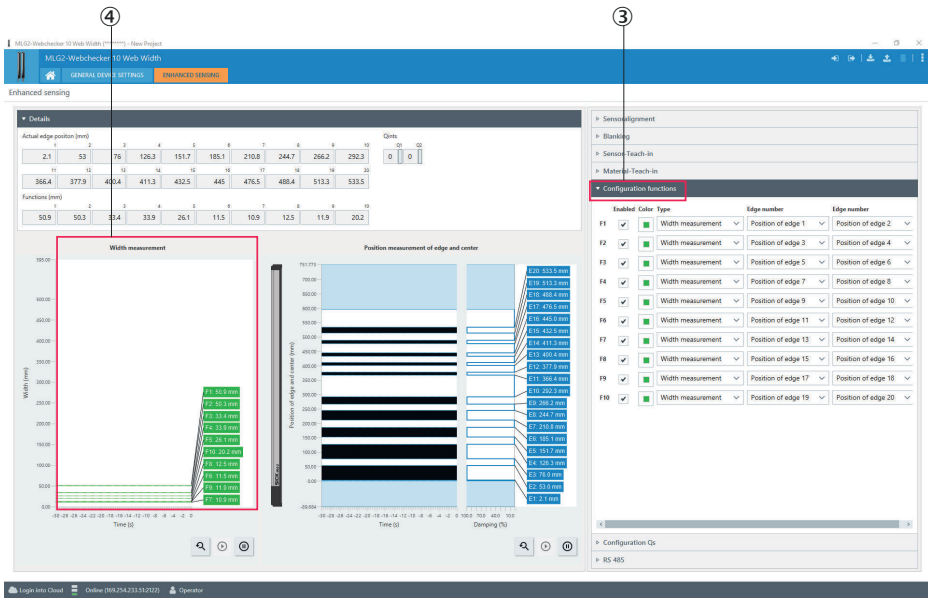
④ ③

MLG2-Webchecker 10 Web Width (********) - New Project

MLG2-Webchecker 10 Web Width

GENERAL DEVICE SETTINGS ENHANCED SENSING

Enhanced sensing

▾ Details

Actual edge positon (mm)

| 1 | 2 | 3 | 4 | 5 | 6 | 7 | 8 | 9 | 10 |
|---|---|---|---|---|---|---|---|---|---|
| 2.1 | 53 | 76 | 126.3 | 151.7 | 185.1 | 210.8 | 244.7 | 266.2 | 292.3 |

| 11 | 12 | 13 | 14 | 15 | 16 | 17 | 18 | 19 | 20 |
|---|---|---|---|---|---|---|---|---|---|
| 366.4 | 377.9 | 400.4 | 411.3 | 432.5 | 445 | 476.5 | 488.4 | 513.3 | 533.5 |

Qints
Q1 Q2
0 0

Functions (mm)

| 1 | 2 | 3 | 4 | 5 | 6 | 7 | 8 | 9 | 10 |
|---|---|---|---|---|---|---|---|---|---|
| 50.9 | 50.3 | 33.4 | 33.9 | 26.1 | 11.5 | 10.9 | 12.5 | 11.9 | 20.2 |

Width measurement

550.00 500.00 450.00 400.00 350.00 300.00 250.00 200.00 150.00 100.00 50.00 0.00

Width (mm)

F1: 50.9 mm
F2: 50.3 mm
F3: 33.4 mm
F4: 33.9 mm
F5: 26.1 mm
F10: 20.2 mm
F8: 12.5 mm
F6: 11.5 mm
F9: 11.9 mm
F7: 10.9 mm

-30 -28 -26 -24 -22 -20 -18 -16 -14 -12 -10 -8 -6 -4 -2 0
Time (s)

Position measurement of edge and center

751.773 700.00 650.00 600.00 550.00 500.00 450.00 400.00 350.00 300.00 250.00 200.00 150.00 100.00 50.00 0.00 -59.654

Position of edge and center (mm)

E20: 533.5 mm
E19: 513.3 mm
E18: 488.4 mm
E17: 476.5 mm
E16: 445.0 mm
E15: 432.5 mm
E14: 411.3 mm
E13: 400.4 mm
E12: 377.9 mm
E11: 366.4 mm
E10: 292.3 mm
E9: 266.2 mm
E8: 244.7 mm
E7: 210.8 mm
E6: 185.1 mm
E5: 151.7 mm
E4: 126.3 mm
E3: 76.0 mm
E2: 53.0 mm
E1: 2.1 mm

-30 -28 -26 -24 -22 -20 -18 -16 -14 -12 -10 -8 -6 -4 -2 0
Time (s)

100.0 70.0 40.0 10.0
Damping (%)

▸ Sensoralignment
▸ Blanking
▸ Sensor-Teach-in
▸ Material-Teach-in
▾ Configuration functions

| | Enabled | Color | Type | Edge number | Edge number |
|---|---|---|---|---|---|
| F1 | ✔ | | Width measurement | Position of edge 1 | Position of edge 2 |
| F2 | ✔ | | Width measurement | Position of edge 3 | Position of edge 4 |
| F3 | ✔ | | Width measurement | Position of edge 5 | Position of edge 6 |
| F4 | ✔ | | Width measurement | Position of edge 7 | Position of edge 8 |
| F5 | ✔ | | Width measurement | Position of edge 9 | Position of edge 10 |
| F6 | ✔ | | Width measurement | Position of edge 11 | Position of edge 12 |
| F7 | ✔ | | Width measurement | Position of edge 13 | Position of edge 14 |
| F8 | ✔ | | Width measurement | Position of edge 15 | Position of edge 16 |
| F9 | ✔ | | Width measurement | Position of edge 17 | Position of edge 18 |
| F10 | ✔ | | Width measurement | Position of edge 19 | Position of edge 20 |

▸ Configuration Qs
▸ RS 485

Login into Cloud   Online (169.254.233.51:2122)   Operator